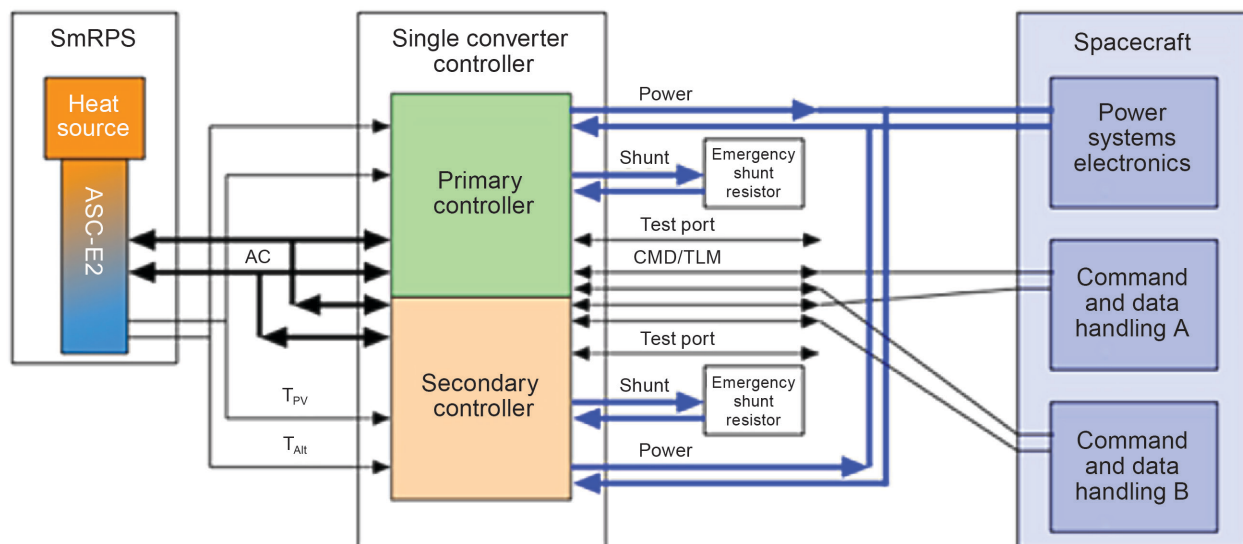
SmRPS

Heat source

ASC-E2

AC

$T_{PV}$

$T_{Alt}$

Single converter controller

Primary controller

Secondary controller

Power

Shunt

Emergency shunt resistor

Test port

CMD/TLM

Test port

Shunt

Emergency shunt resistor

Power

Spacecraft

Power systems electronics

Command and data handling A

Command and data handling B